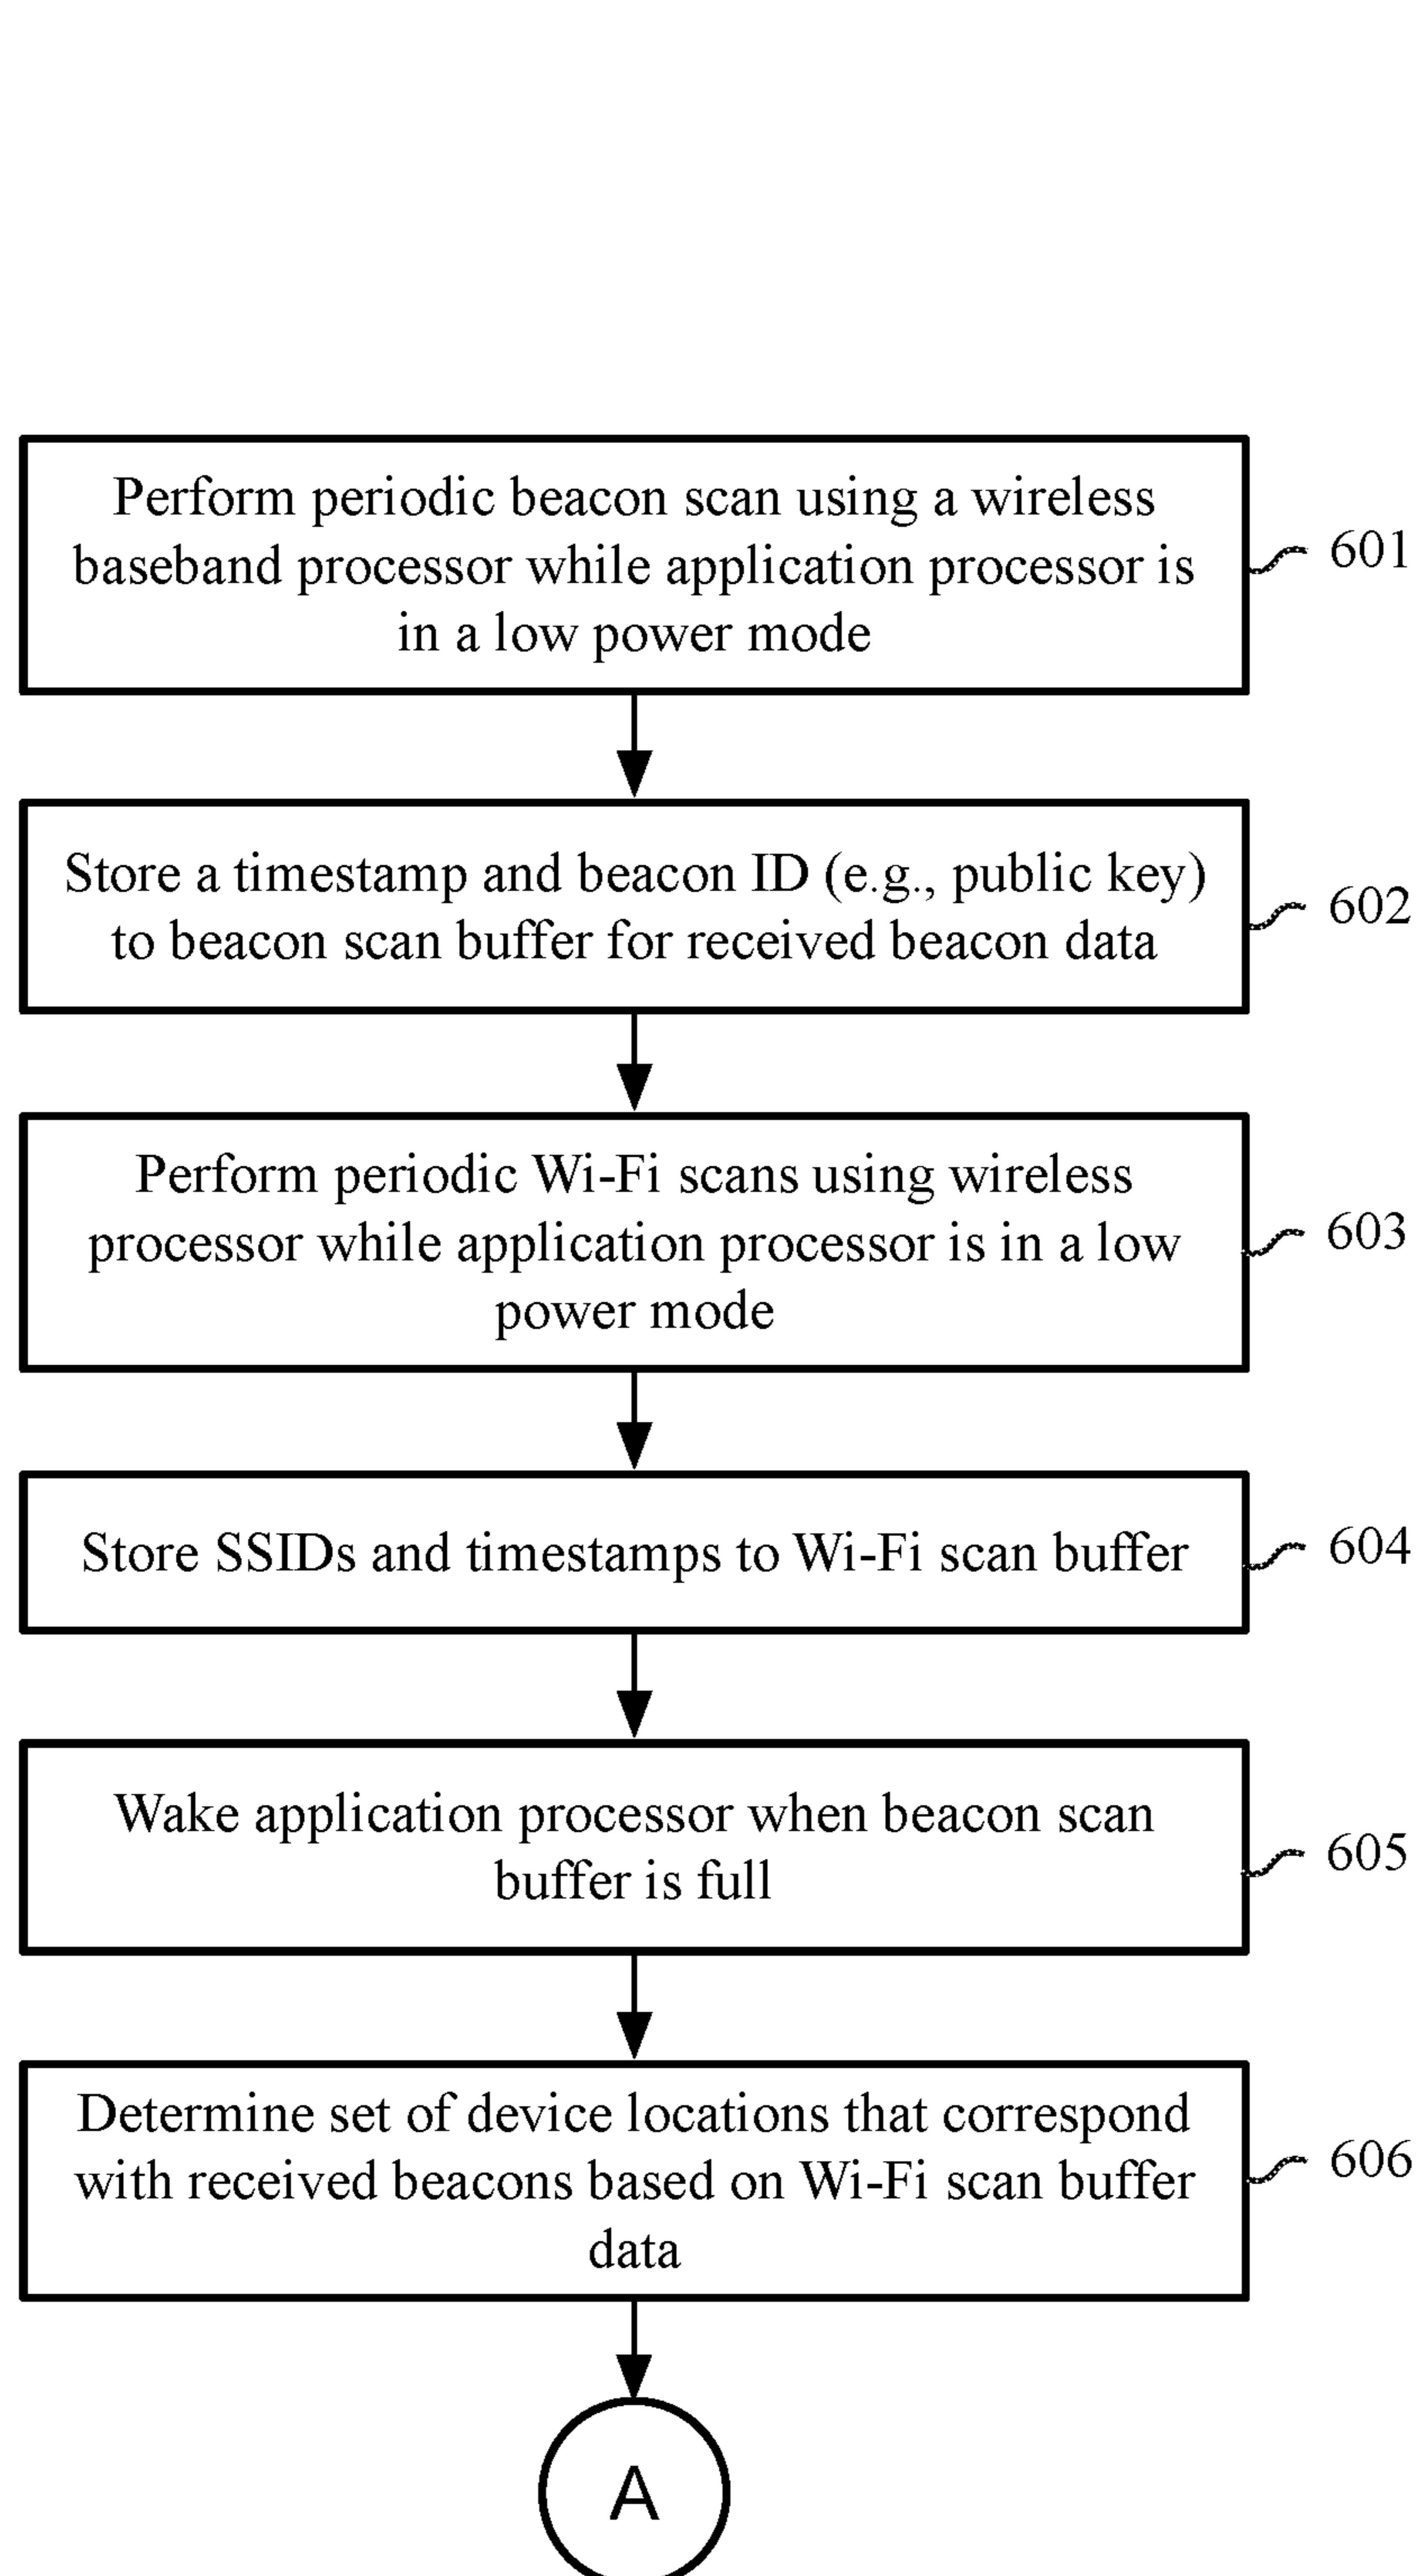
Perform periodic beacon scan using a wireless baseband processor while application processor is in a low power mode

601

Store a timestamp and beacon ID (e.g., public key) to beacon scan buffer for received beacon data

602

Perform periodic Wi-Fi scans using wireless processor while application processor is in a low power mode

603

Store SSIDs and timestamps to Wi-Fi scan buffer

604

Wake application processor when beacon scan buffer is full

605

Determine set of device locations that correspond with received beacons based on Wi-Fi scan buffer data

606

A